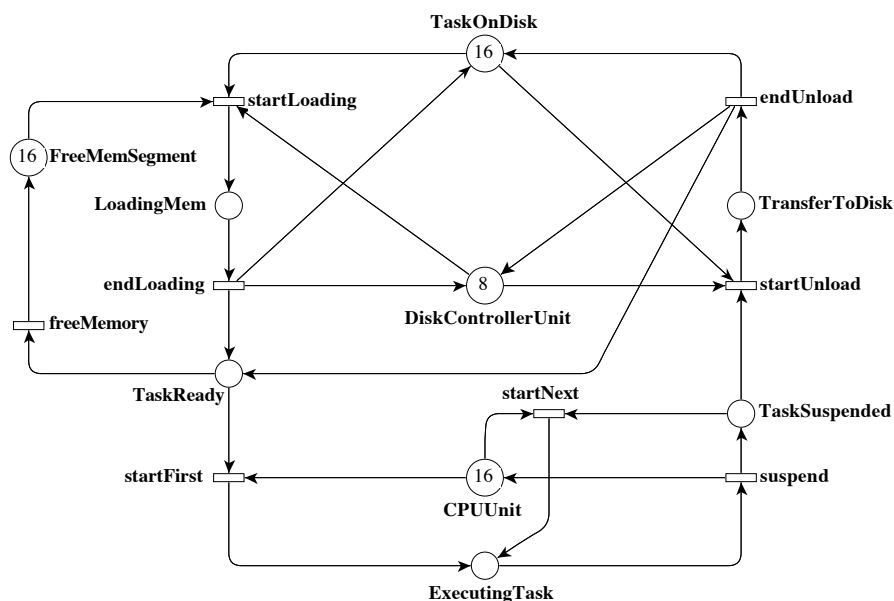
TaskOnDisk
16
startLoading
endUnload
16
FreeMemSegment
LoadingMem
TransferToDisk
endLoading
8
startUnload
DiskControllerUnit
freeMemory
TaskReady
startNext
TaskSuspended
startFirst
16
suspend
CPUUnit
ExecutingTask